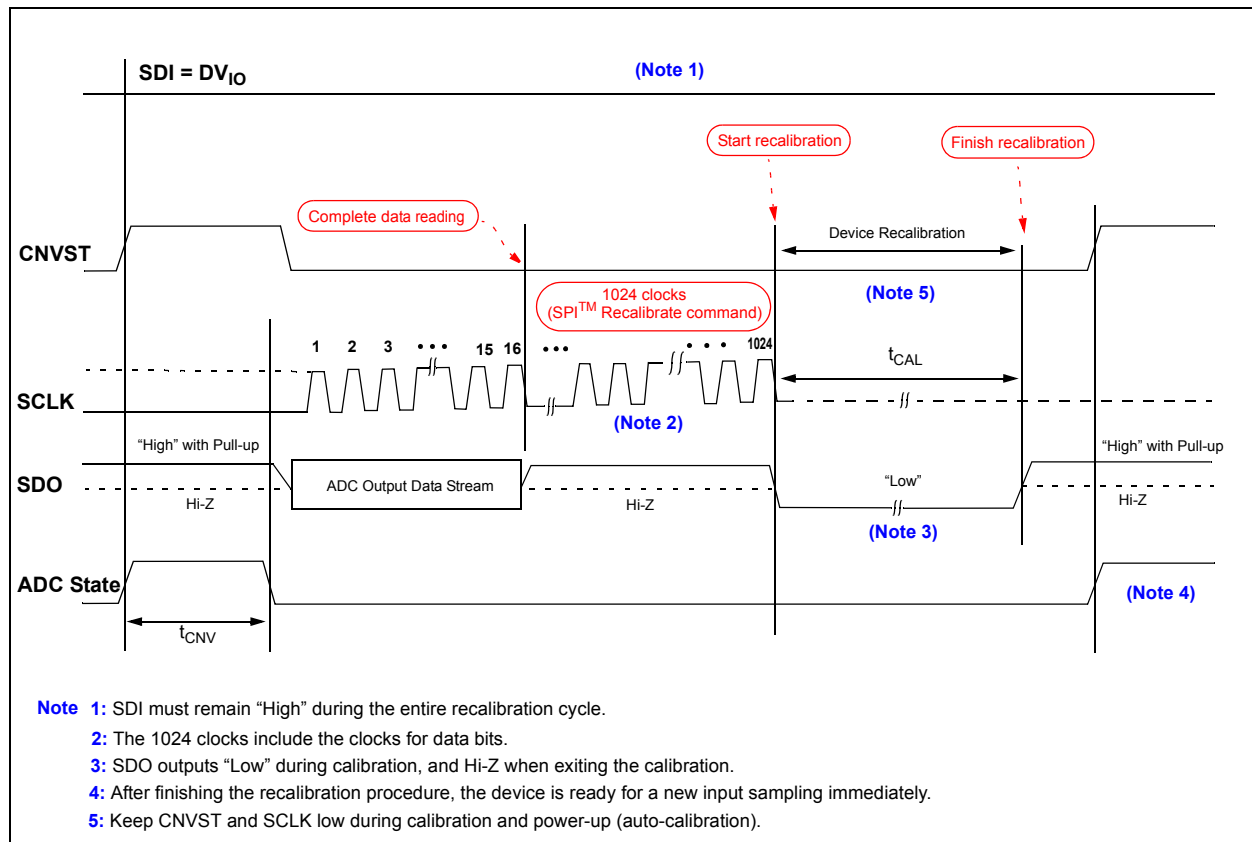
SDI = $DV_{IO}$

(Note 1)

Start recalibration

Finish recalibration

Complete data reading

Device Recalibration

CNVST

(Note 5)

1024 clocks (SPI$^{TM}$ Recalibrate command)

1 2 3 • • • 15 16 • • • • • • 1024

$t_{CAL}$

SCLK

(Note 2)

“High” with Pull-up

“High” with Pull-up

SDO

ADC Output Data Stream

“Low”

Hi-Z

Hi-Z

Hi-Z

(Note 3)

ADC State

(Note 4)

$t_{CNV}$

Note 1: SDI must remain “High” during the entire recalibration cycle.

2: The 1024 clocks include the clocks for data bits.

3: SDO outputs “Low” during calibration, and Hi-Z when exiting the calibration.

4: After finishing the recalibration procedure, the device is ready for a new input sampling immediately.

5: Keep CNVST and SCLK low during calibration and power-up (auto-calibration).